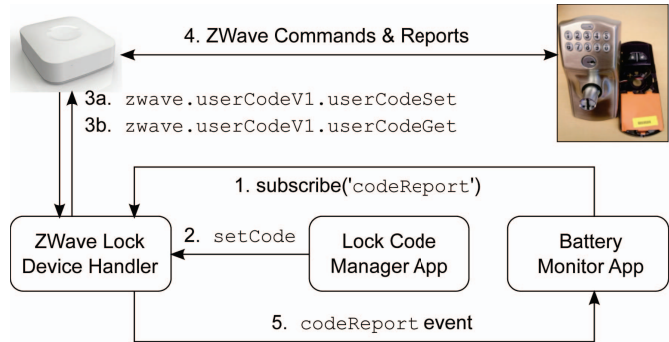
4. ZWave Commands & Reports

3a. zwave.userCodeV1.userCodeSet
3b. zwave.userCodeV1.userCodeGet

1. subscribe('codeReport')

ZWave Lock Device Handler

2. setCode

Lock Code Manager App

Battery Monitor App

5. codeReport event